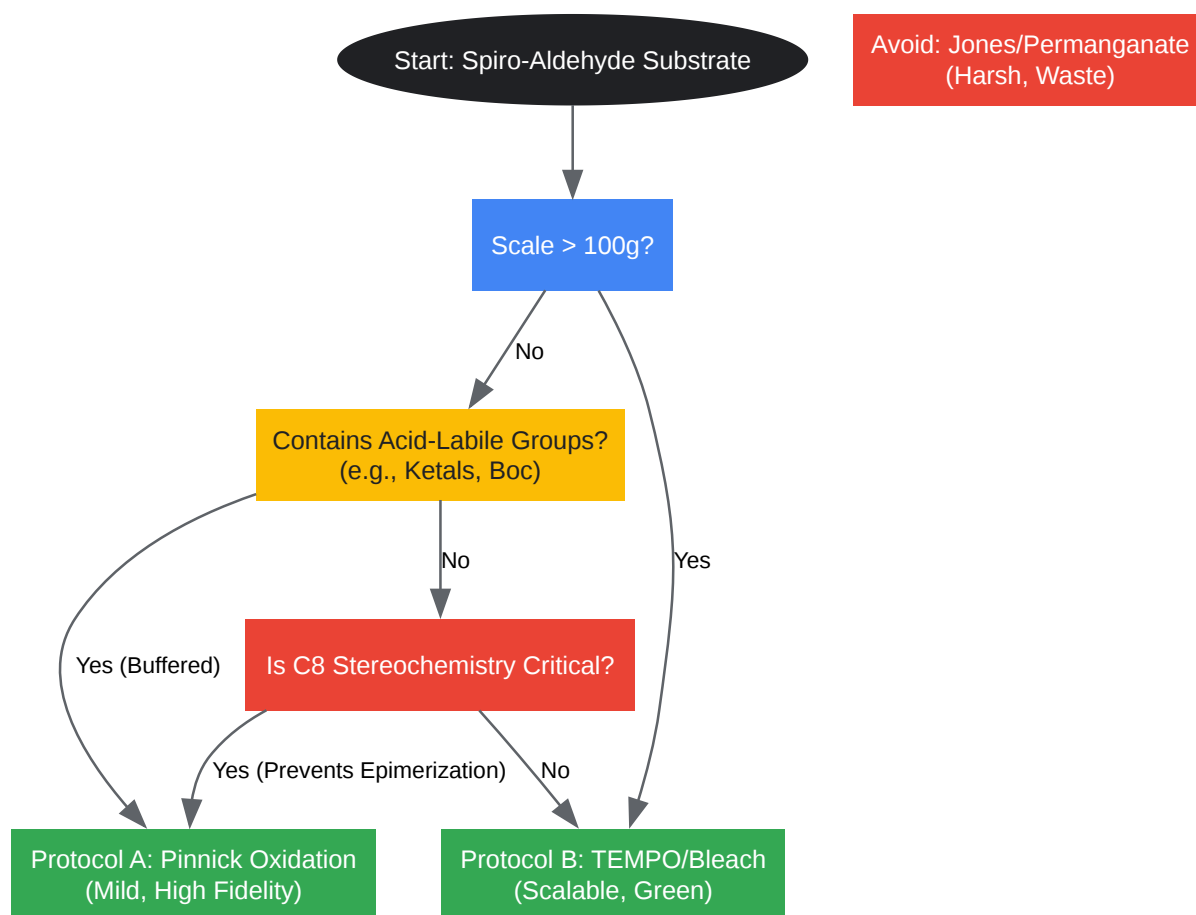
Start: Spiro-Aldehyde Substrate

Avoid: Jones/Permanganate (Harsh, Waste)

Scale > 100g?

No

Yes

Contains Acid-Labile Groups? (e.g., Ketals, Boc)

No

Yes (Buffered)

Is C8 Stereochemistry Critical?

Yes (Prevents Epimerization)

No

Protocol A: Pinnick Oxidation (Mild, High Fidelity)

Protocol B: TEMPO/Bleach (Scalable, Green)